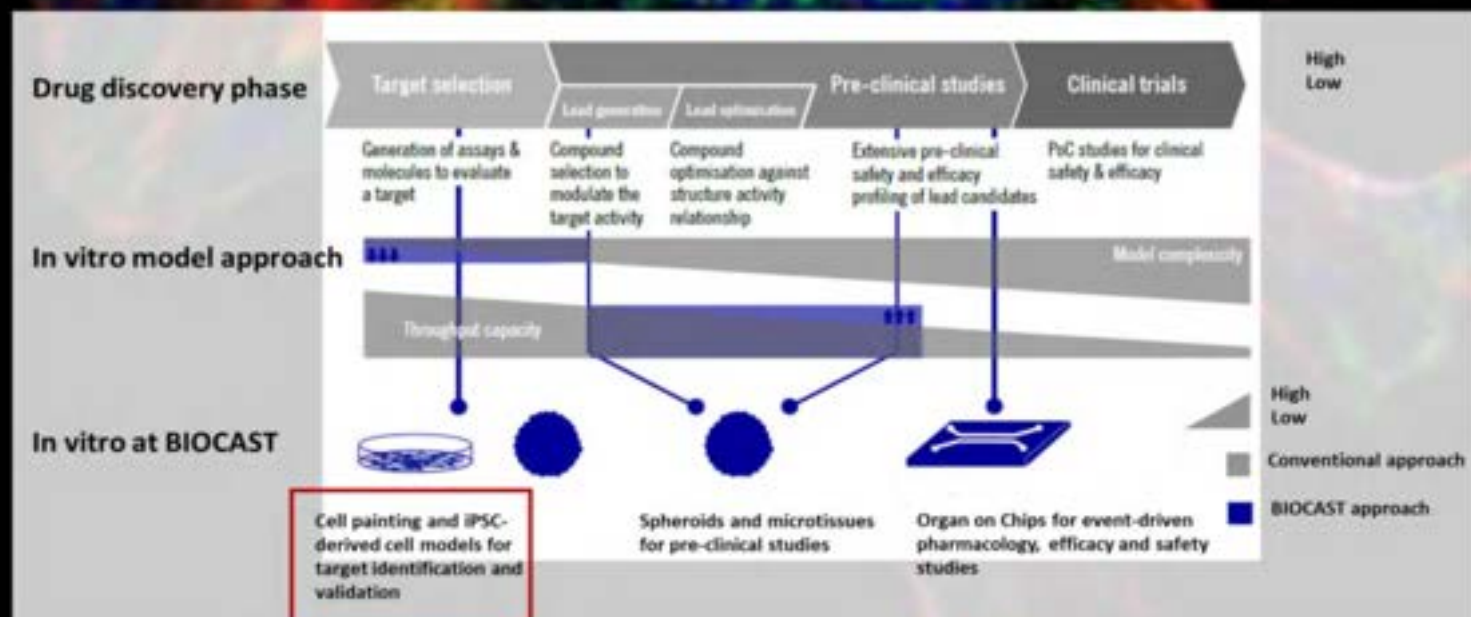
Drug discovery phase

Target selection

Lead generation

Lead optimisation

Pre-clinical studies

Clinical trials

High
Low

Generation of assays & molecules to evaluate a target

Compound selection to modulate the target activity

Compound optimisation against structure activity relationship

Extensive pre-clinical safety and efficacy profiling of lead candidates

PoC studies for clinical safety & efficacy

In vitro model approach

Model complexity

Throughput capacity

In vitro at BIOCAST

High
Low

Conventional approach

BIOCAST approach

Cell painting and iPSC-derived cell models for target identification and validation

Spheroids and microtissues for pre-clinical studies

Organ on Chips for event-driven pharmacology, efficacy and safety studies